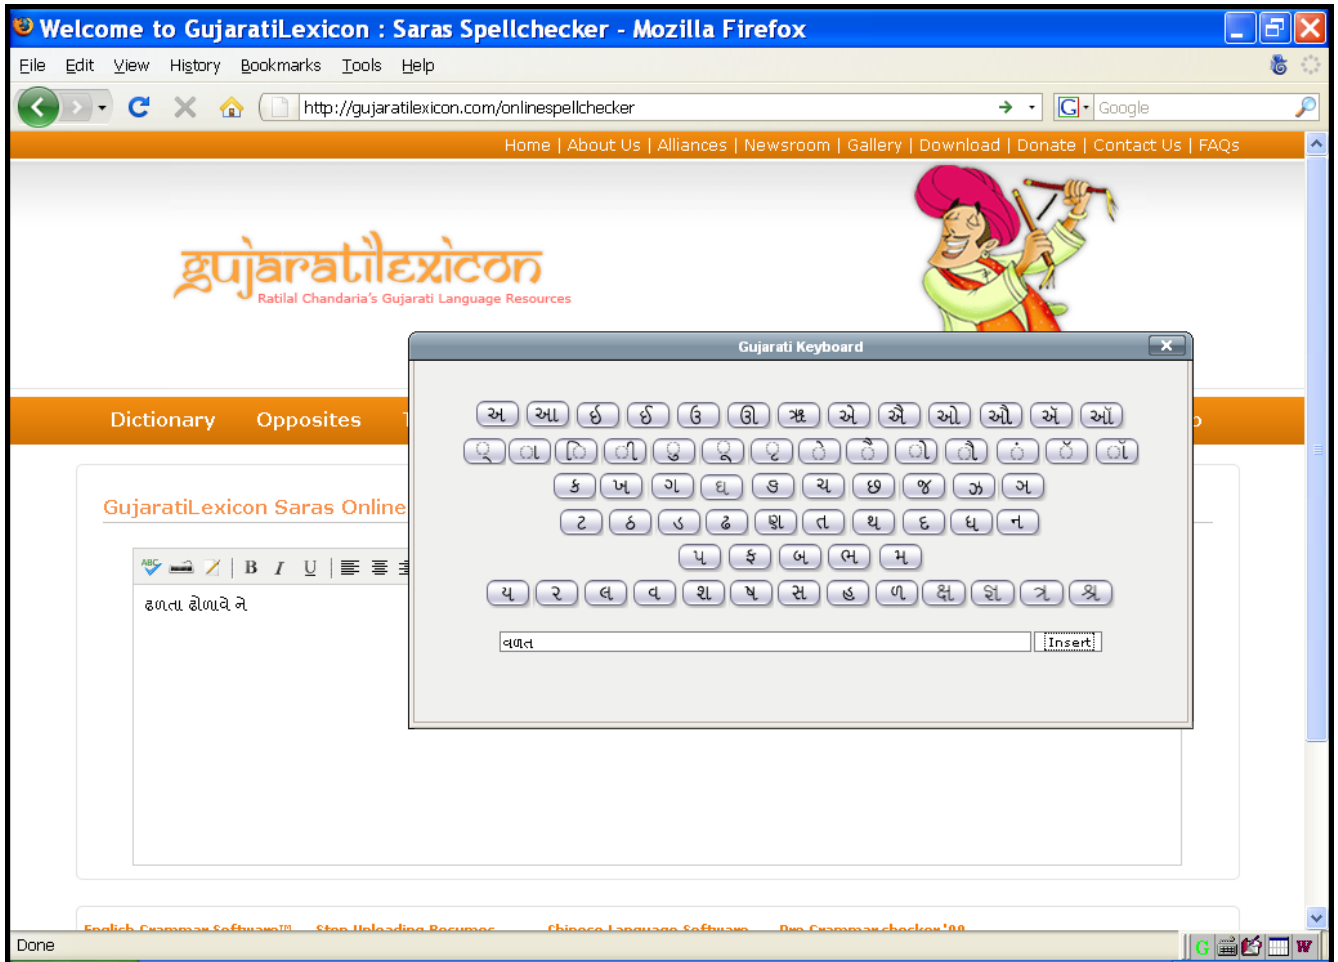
Welcome to GujaratiLexicon : Saras Spellchecker - Mozilla Firefox

File Edit View History Bookmarks Tools Help

http://gujaratilexicon.com/onlinespellchecker

Google

Home | About Us | Alliances | Newsroom | Gallery | Download | Donate | Contact Us | FAQs

gujaratilexicon
Ratilal Chandaria's Gujarati Language Resources

Dictionary Opposites

GujaratiLexicon Saras Online

B I U

હળતા હોળાવે ને

Gujarati Keyboard

અ આ ઇ ઈ ઉ ઊ ઋ એ ઐ ઓ ઔ અં ઑ
ુ ા િ ી ુ ૂ ૃ ે ૈ ો ૌ ં ૅ ૉ
ક ખ ગ ઘ ઙ ચ છ જ ઝ ઞ
ટ ઠ ડ ઢ ણ ત થ દ ધ ન
પ ફ બ ભ મ
ય ર લ વ શ ષ સ હ ળ ક્ષ જ્ઞ ત્ર શ્ર

વળત

Insert

English Grammar Software™ Stop Uploading Resumes Chinese Language Software Pro Grammar checker '09

Done